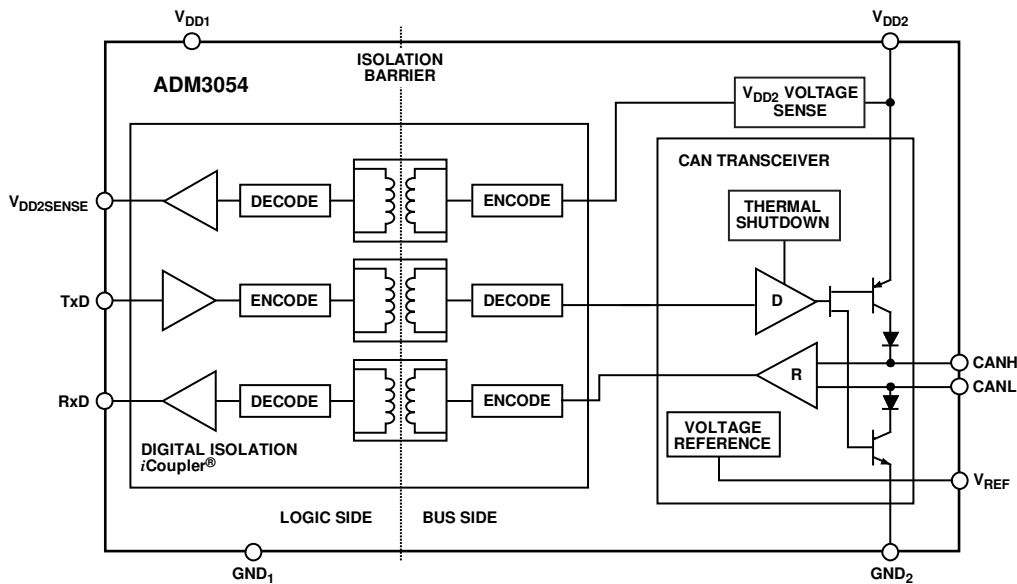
$V_{DD1}$

$V_{DD2}$

ISOLATION BARRIER

ADM3054

$V_{DD2}$ VOLTAGE SENSE

CAN TRANSCEIVER

$V_{DD2SENSE}$

DECODE

ENCODE

THERMAL SHUTDOWN

TxD

ENCODE

DECODE

D

CANH

RxD

DECODE

ENCODE

R

CANL

DIGITAL ISOLATION
*i*Coupler®

VOLTAGE REFERENCE

$V_{REF}$

LOGIC SIDE

BUS SIDE

$GND_1$

$GND_2$